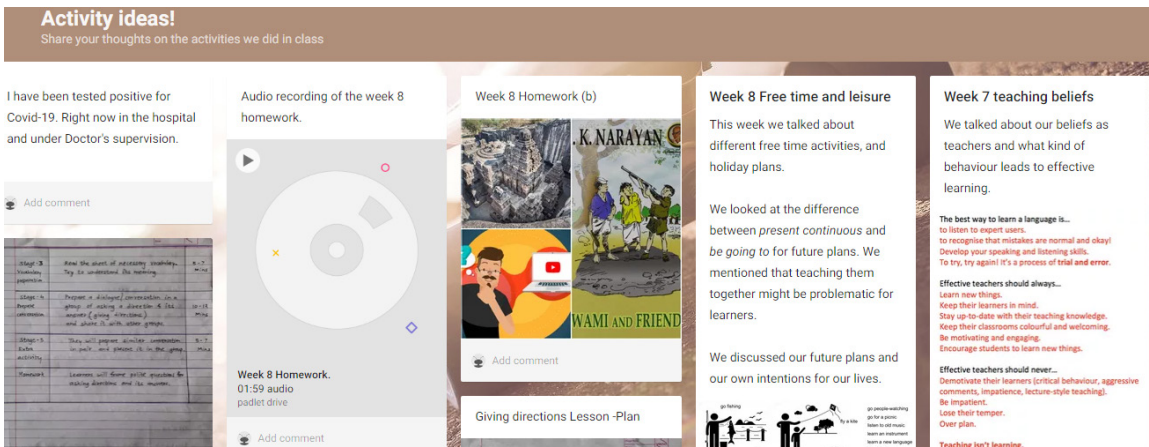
Activity ideas!
Share your thoughts on the activities we did in class

I have been tested positive for Covid-19. Right now in the hospital and under Doctor's supervision.

Add comment

| Stage-1 Vocabulary preparation | Read the sheet of necessary vocabulary. Try to understand the meaning. | 5-7 mins |
|---|---|---|
| Stage-2 Prepare conversation | Prepare a dialogue/conversation in a group of asking a direction & its answer (giving directions) and share it with other groups. | 10-15 mins |
| Stage-3 Extra activity | They will prepare similar conversation in pair and present it in the group. | 5-7 mins |
| Homework | Learners will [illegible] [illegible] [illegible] for asking direction and its answer. | |

Audio recording of the week 8 homework.

Week 8 Homework.
01:59 audio
padlet drive

Add comment

Week 8 Homework (b)

K. NARAYAN
WAMI AND FRIEND

Add comment

Giving directions Lesson -Plan

Week 8 Free time and leisure

This week we talked about different free time activities, and holiday plans.

We looked at the difference between *present continuous* and *be going to* for future plans. We mentioned that teaching them together might be problematic for learners.

We discussed our future plans and our own intentions for our lives.

go fishing
fly a kite
go people-watching
go for a picnic
listen to old music
learn an instrument
learn a new language

Week 7 teaching beliefs

We talked about our beliefs as teachers and what kind of behaviour leads to effective learning.

The best way to learn a language is...
to listen to expert users.
to recognise that mistakes are normal and okay!
Develop your speaking and listening skills.
To try, try again! It's a process of trial and error.

Effective teachers should always...
Learn new things.
Keep their learners in mind.
Stay up-to-date with their teaching knowledge.
Keep their classrooms colourful and welcoming.
Be motivating and engaging.
Encourage students to learn new things.

Effective teachers should never...
Demotivate their learners (critical behaviour, aggressive comments, impatience, lecture-style teaching).
Be impatient.
Lose their temper.
Over plan.

Teaching isn't learning.